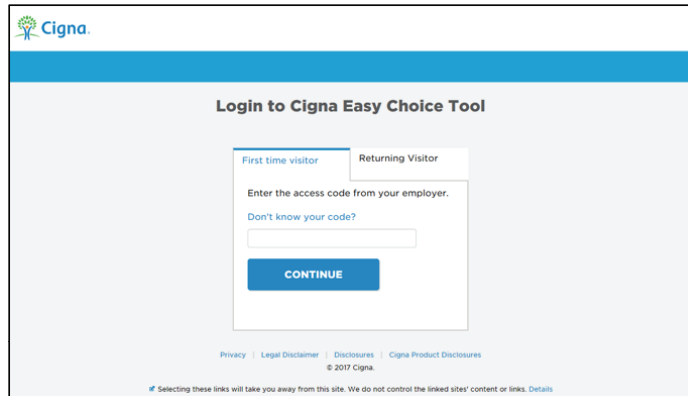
Cigna.

Login to Cigna Easy Choice Tool

First time visitor

Returning Visitor

Enter the access code from your employer.

Don't know your code?

CONTINUE

Privacy | Legal Disclaimer | Disclosures | Cigna Product Disclosures

© 2017 Cigna.

Selecting these links will take you away from this site. We do not control the linked sites' content or links. Details